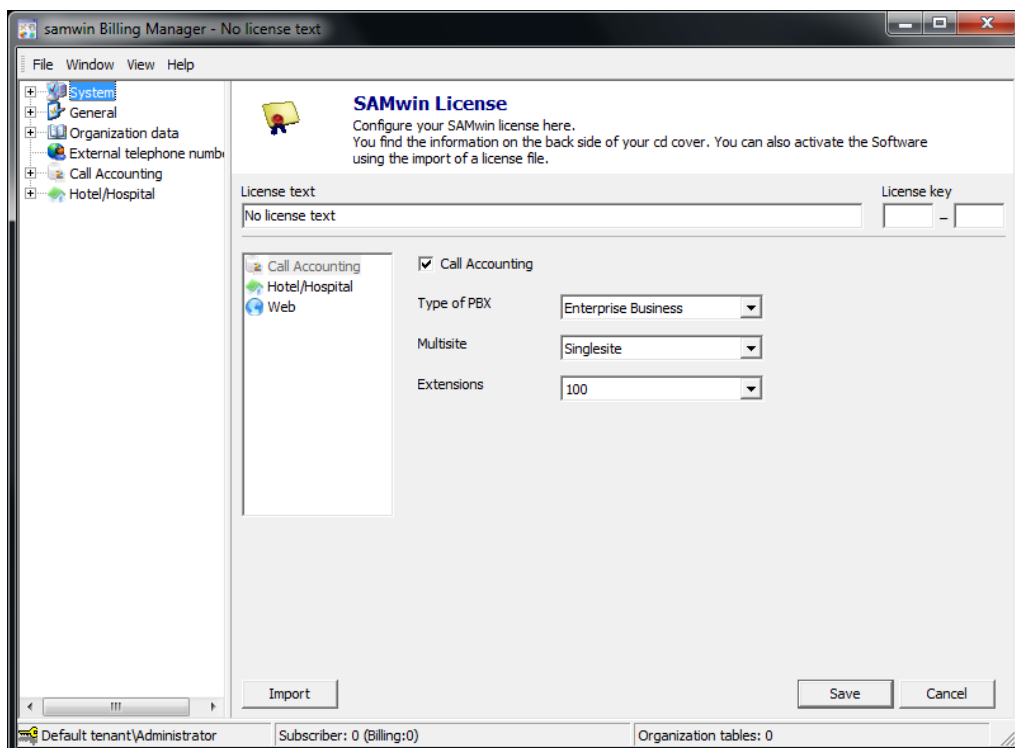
samwin Billing Manager - No license text

File Window View Help

System
General
Organization data
External telephone numb
Call Accounting
Hotel/Hospital

SAMwin License
Configure your SAMwin license here.
You find the information on the back side of your cd cover. You can also activate the Software using the import of a license file.

License text
No license text

License key
–

Call Accounting
Hotel/Hospital
Web

Call Accounting

Type of PBX
Enterprise Business

Multisite
Singlesite

Extensions
100

Import

Save
Cancel

Default tenant\Administrator
Subscriber: 0 (Billing:0)
Organization tables: 0